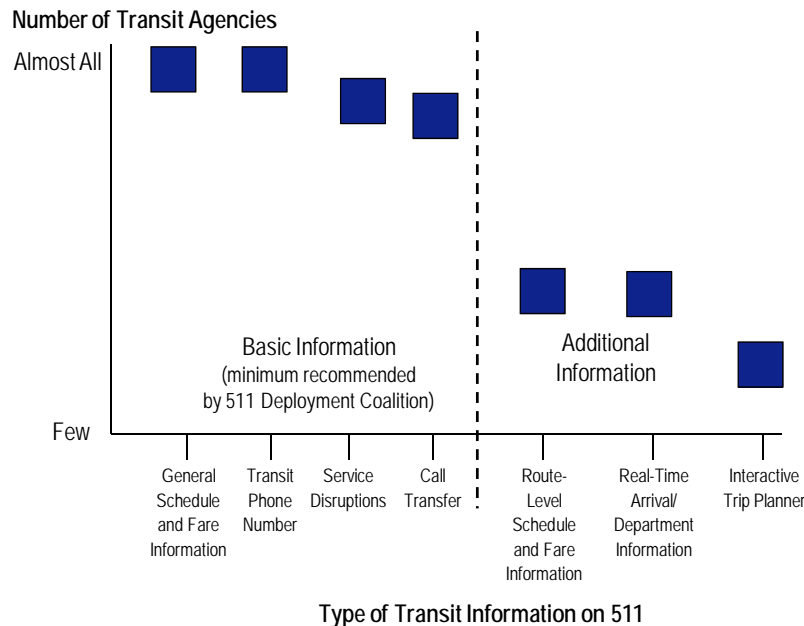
Number of Transit Agencies

Almost All

Few

Basic Information
(minimum recommended by 511 Deployment Coalition)

Additional Information

General Schedule and Fare Information

Transit Phone Number

Service Disruptions

Call Transfer

Route-Level Schedule and Fare Information

Real-Time Arrival/ Department Information

Interactive Trip Planner

Type of Transit Information on 511